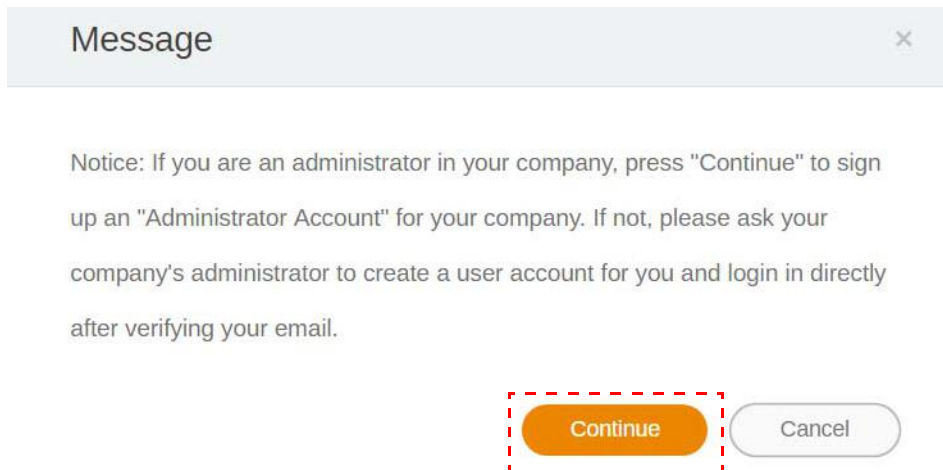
Message

×

Notice: If you are an administrator in your company, press "Continue" to sign up an "Administrator Account" for your company. If not, please ask your company's administrator to create a user account for you and login in directly after verifying your email.

Continue

Cancel